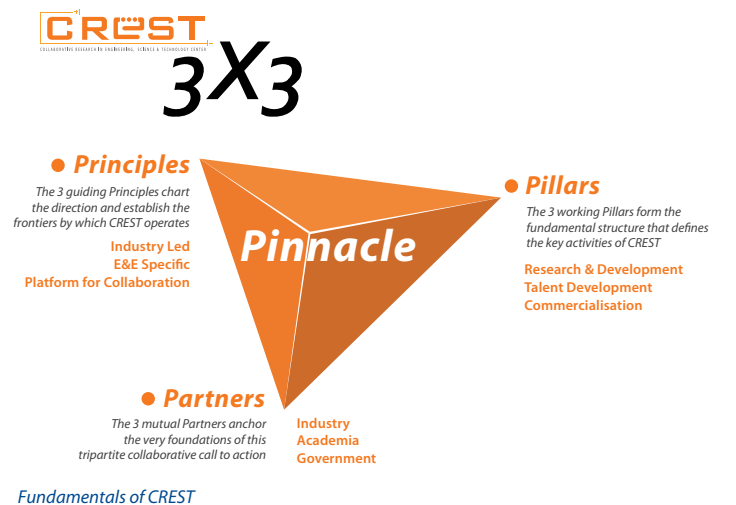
CREST
COLLABORATIVE RESEARCH IN ENGINEERING, SCIENCE & TECHNOLOGY CENTER

3X3

Principles
The 3 guiding Principles chart the direction and establish the frontiers by which CREST operates
Industry Led
E&E Specific
Platform for Collaboration

Pinnacle

Pillars
The 3 working Pillars form the fundamental structure that defines the key activities of CREST
Research & Development
Talent Development
Commercialisation

Partners
The 3 mutual Partners anchor the very foundations of this tripartite collaborative call to action
Industry
Academia
Government

Fundamentals of CREST